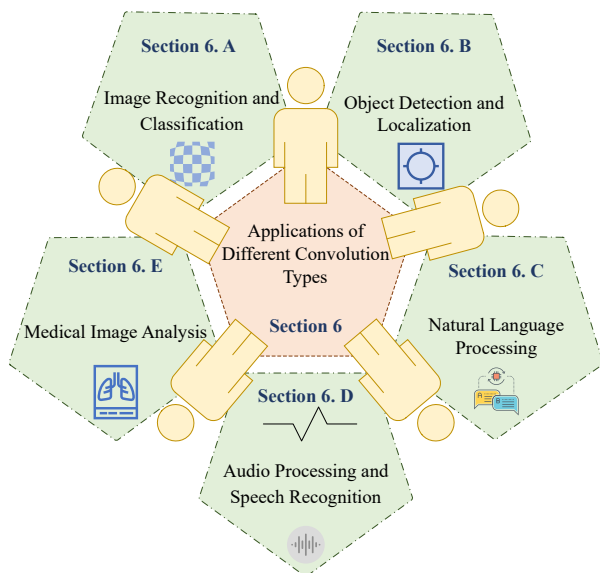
Section 6. A

Image Recognition and Classification

Section 6. B

Object Detection and Localization

Applications of Different Convolution Types

Section 6

Section 6. E

Medical Image Analysis

Section 6. C

Natural Language Processing

Section 6. D

Audio Processing and Speech Recognition